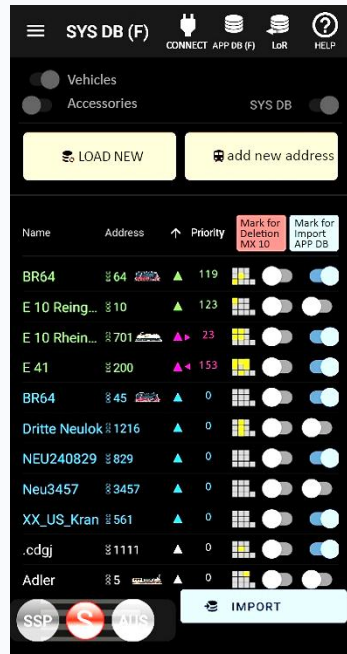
SYS DB (F)

CONNECT APP DB (F) LoR HELP

Vehicles

Accessories

SYS DB

LOAD NEW

add new address

| Name | Address | ↑ | Priority | Mark for Deletion MX 10 | Mark for Import APP DB |
|---|---|---|---|---|---|
| BR64 | 64 | | 119 | | |
| E 10 Reing... | 10 | | 123 | | |
| E 10 Rhein... | 701 | | 23 | | |
| E 41 | 200 | | 153 | | |
| BR64 | 45 | | 0 | | |
| Dritte Neulok | 1216 | | 0 | | |
| NEU240829 | 829 | | 0 | | |
| Neu3457 | 3457 | | 0 | | |
| XX_US_Kran | 561 | | 0 | | |
| .cdgj | 1111 | | 0 | | |
| Adler | 5 | | 0 | | |

SSP S AUS

IMPORT